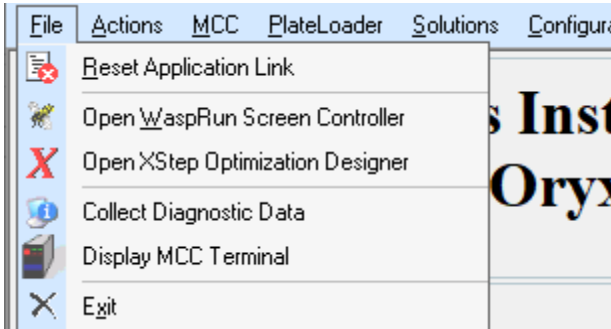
File Actions MCC PlateLoader Solutions Configura

Reset Application Link

Open WaspRun Screen Controller

Open XStep Optimization Designer

Collect Diagnostic Data

Display MCC Terminal

Exit

s Inst

Oryx